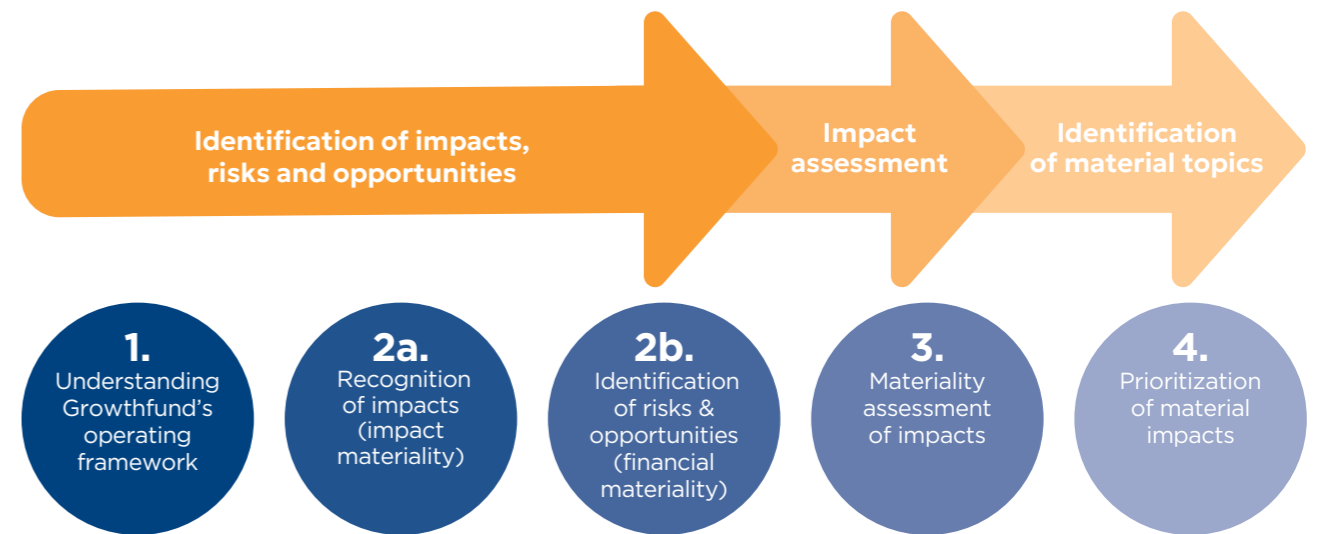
Identification of impacts, risks and opportunities

Impact assessment

Identification of material topics

1.
Understanding Growthfund's operating framework

2a.
Recognition of impacts (impact materiality)

2b.
Identification of risks & opportunities (financial materiality)

3.
Materiality assessment of impacts

4.
Prioritization of material impacts